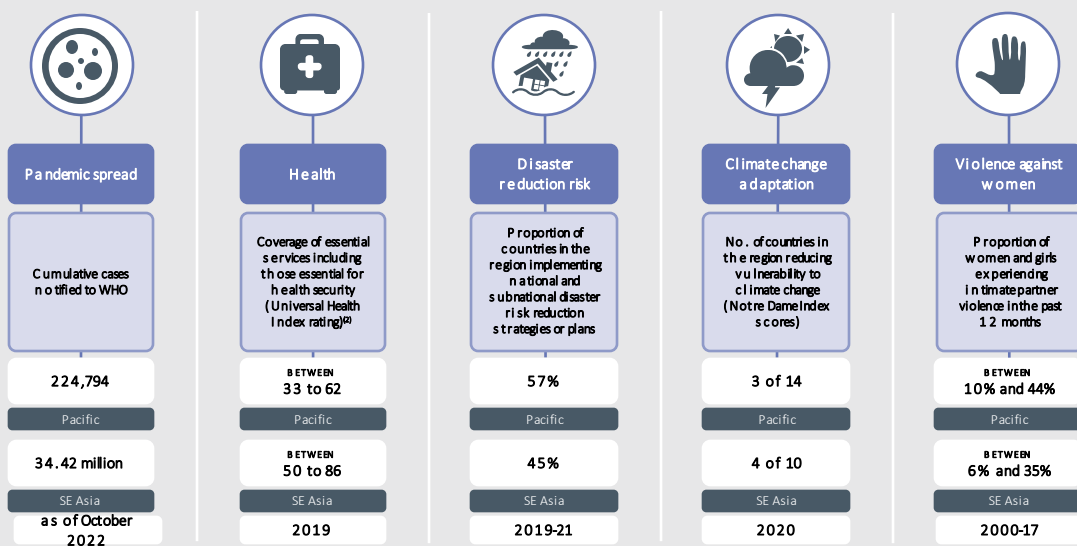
Pandemic spread

Cumulative cases notified to WHO

224,794

Pacific

34.42 million

SE Asia

as of October 2022

Health

Coverage of essential services including those essential for health security (Universal Health Index rating)$^{(2)}$

BETWEEN
33 to 62

Pacific

BETWEEN
50 to 86

SE Asia

2019

Disaster reduction risk

Proportion of countries in the region implementing national and subnational disaster risk reduction strategies or plans

57%

Pacific

45%

SE Asia

2019-21

Climate change adaptation

No. of countries in the region reducing vulnerability to climate change (Notre Dame Index scores)

3 of 14

Pacific

4 of 10

SE Asia

2020

Violence against women

Proportion of women and girls experiencing intimate partner violence in the past 12 months

BETWEEN
10% and 44%

Pacific

BETWEEN
6% and 35%

SE Asia

2000-17